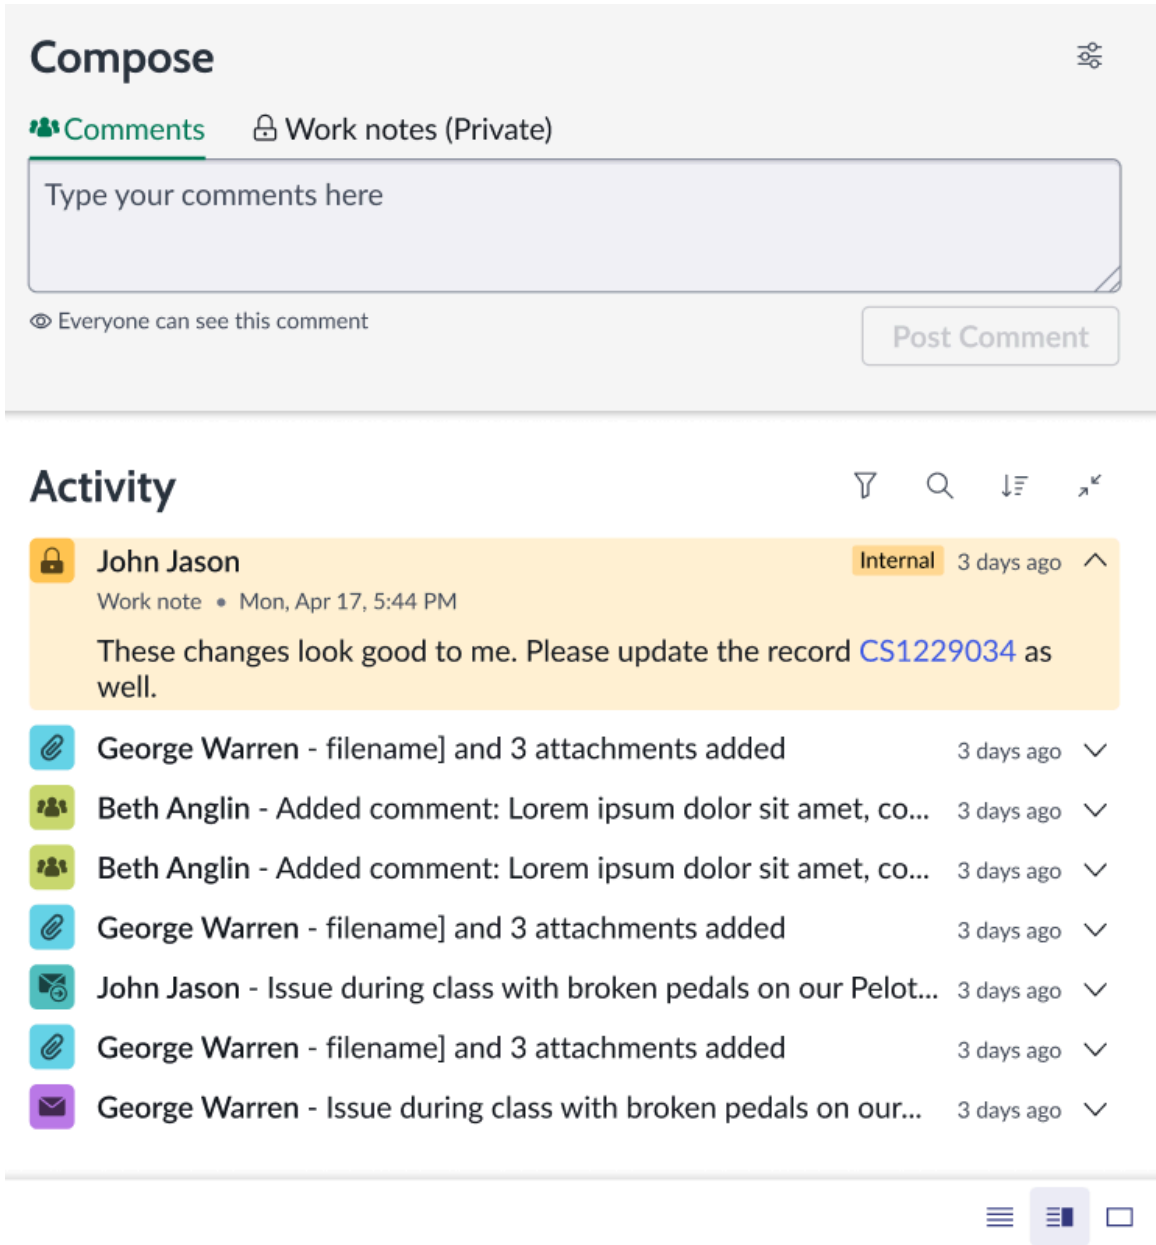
Compose

Comments

Work notes (Private)

Type your comments here

Everyone can see this comment

Post Comment

Activity

John Jason
Internal 3 days ago

Work note • Mon, Apr 17, 5:44 PM

These changes look good to me. Please update the record CS1229034 as well.

George Warren - filename] and 3 attachments added 3 days ago

Beth Anglin - Added comment: Lorem ipsum dolor sit amet, co... 3 days ago

Beth Anglin - Added comment: Lorem ipsum dolor sit amet, co... 3 days ago

George Warren - filename] and 3 attachments added 3 days ago

John Jason - Issue during class with broken pedals on our Pelot... 3 days ago

George Warren - filename] and 3 attachments added 3 days ago

George Warren - Issue during class with broken pedals on our... 3 days ago